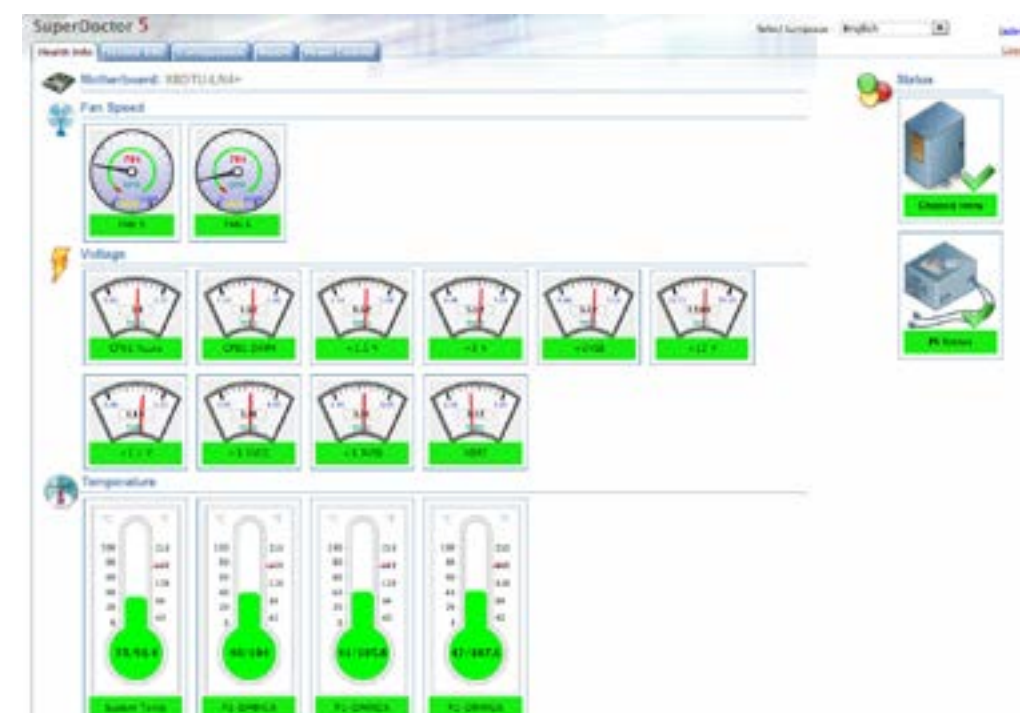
SuperDoctor 5

Select Language English

Health Info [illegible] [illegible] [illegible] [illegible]

Motherboard: X8DTU-LN4+

Fan Speed

FAN 5 FAN 6

Voltage

CPU1 Vcore CPU2 DIMM +1.5 V +5 V +5VSB +12 V

+1.1 V +3.3VCC +3.3VSB VBAT

Temperature

System Temp P1-DIMM1A P1-DIMM2A P1-DIMM3A

Status

Chassis Intru

PS Status